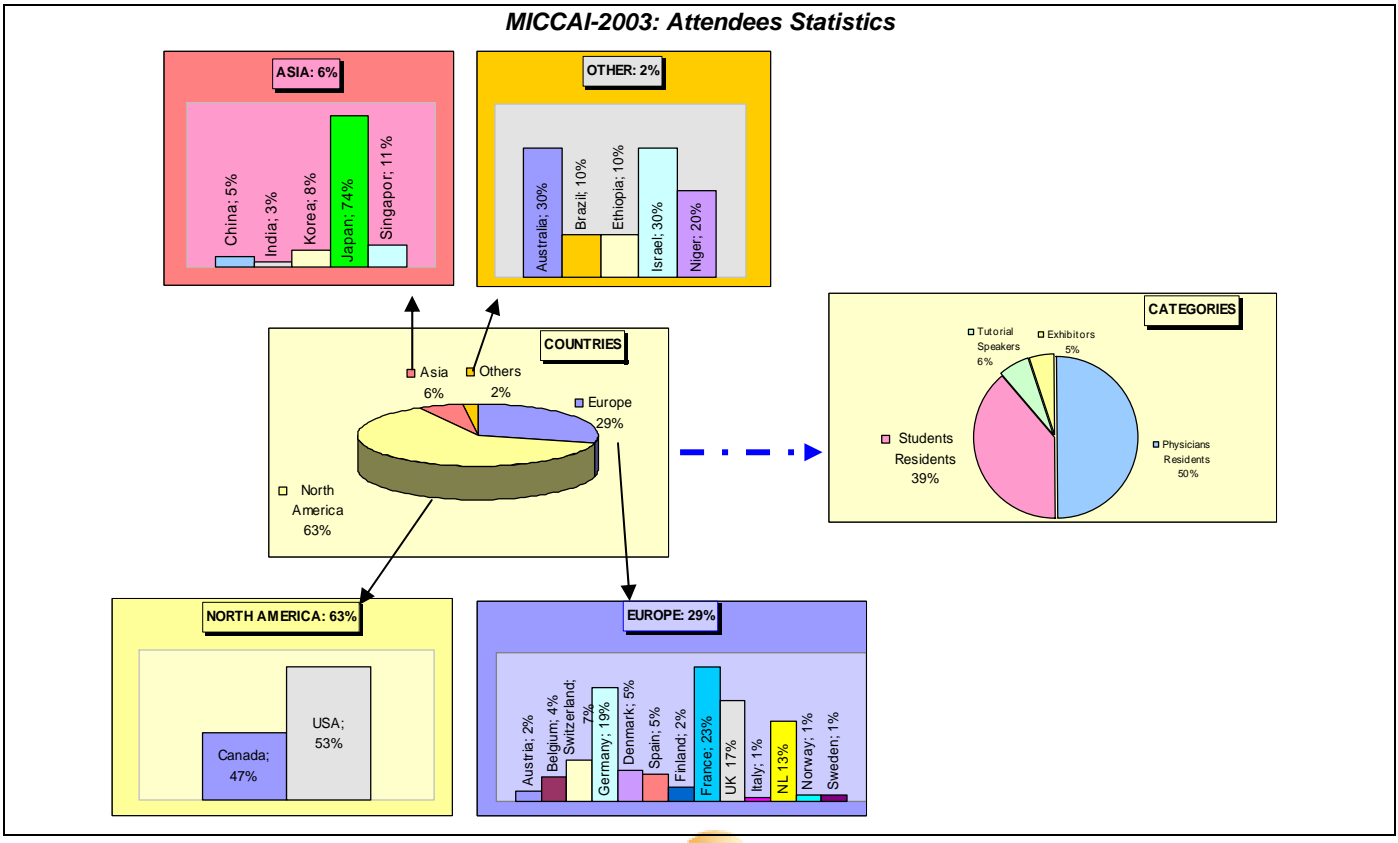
MICCAI-2003: Attendees Statistics

ASIA: 6%

China; 5%
India; 3%
Korea; 8%
Japan; 74%
Singapor; 11%

OTHER: 2%

Australia; 30%
Brazil; 10%
Ethiopia; 10%
Israel; 30%
Niger; 20%

COUNTRIES

Asia 6%
Others 2%
Europe 29%
North America 63%

CATEGORIES

Tutorial Speakers 6%
Exhibitors 5%
Students Residents 39%
Physicians Residents 50%

NORTH AMERICA: 63%

Canada; 47%
USA; 53%

EUROPE: 29%

Austria; 2%
Belgium; 4%
Switzerland; 7%
Germany; 19%
Denmark; 5%
Spain; 5%
Finland; 2%
France; 23%
UK 17%
Italy; 1%
NL 13%
Norway; 1%
Sweden; 1%